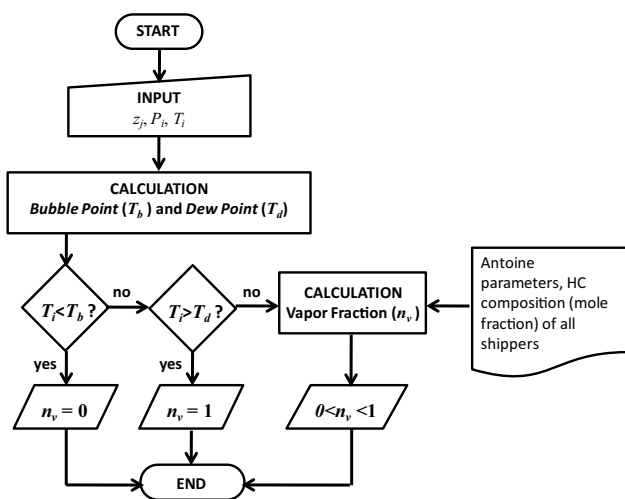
START

INPUT
$z_j, P_i, T_i$

CALCULATION
*Bubble Point* ($T_b$) and *Dew Point* ($T_d$)

$T_i<T_b$ ?

no

$T_i>T_d$ ?

no

CALCULATION
Vapor Fraction ($n_v$)

Antoine parameters, HC composition (mole fraction) of all shippers

yes

yes

$n_v = 0$

$n_v = 1$

$0<n_v<1$

END